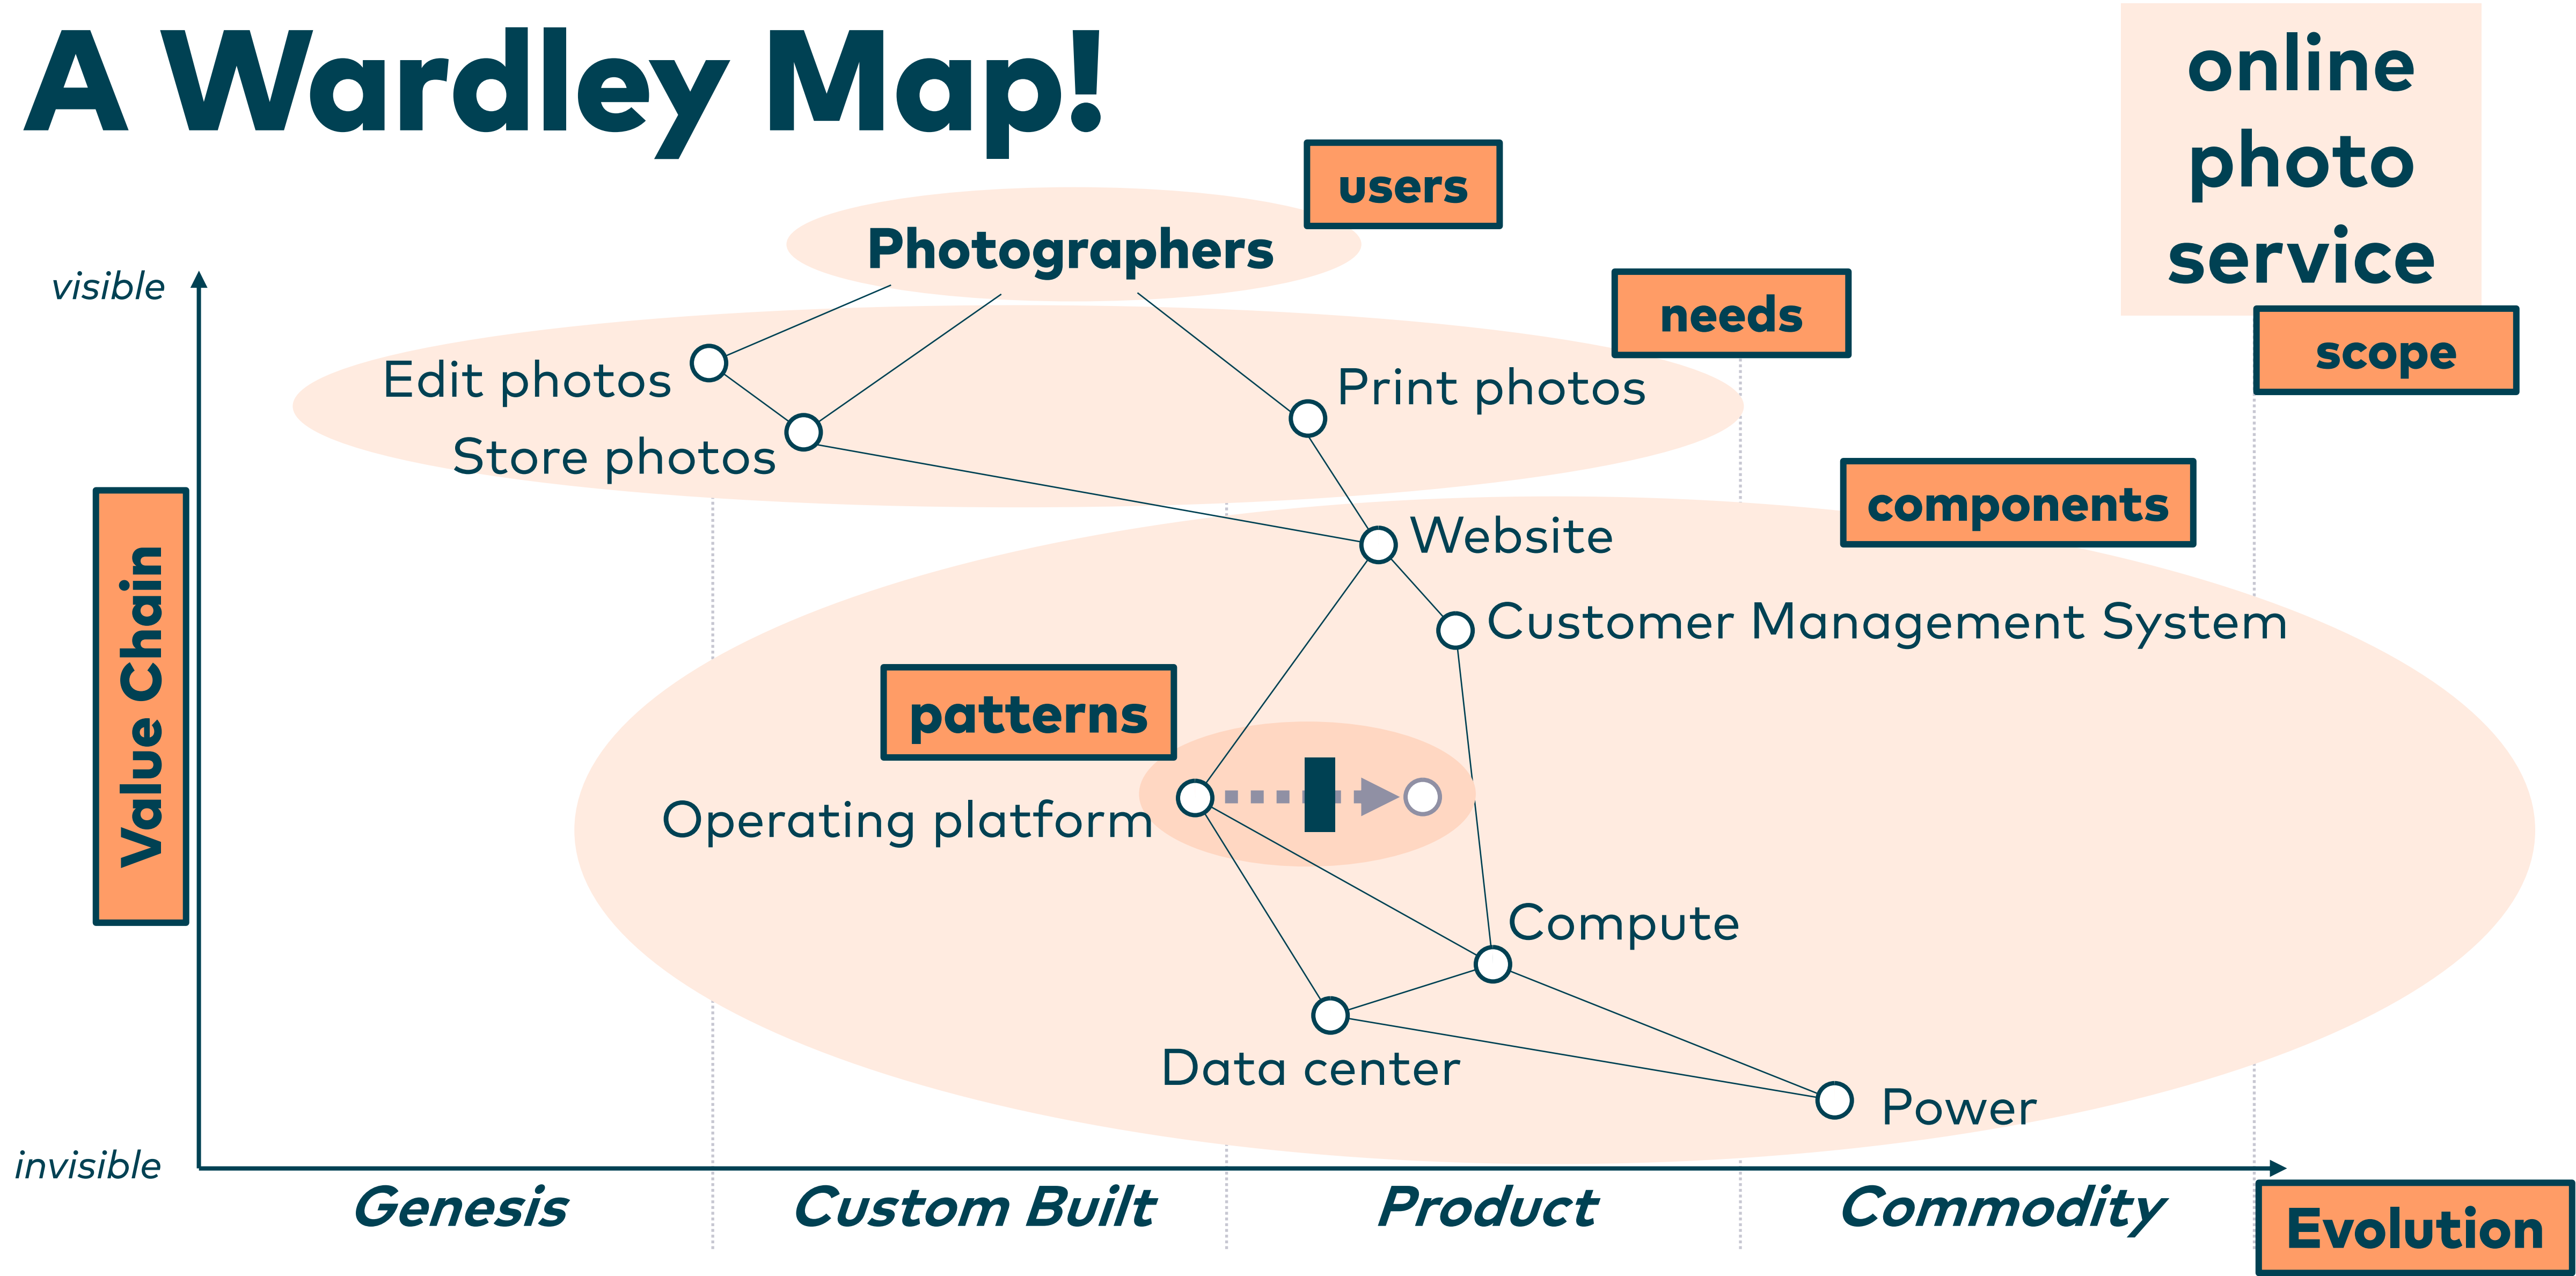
A Wardley Map!

online photo service

scope

users

Photographers

needs

visible

Edit photos

Store photos

Print photos

components

Website

Customer Management System

Value Chain

patterns

Operating platform

Compute

Data center

Power

invisible

Genesis

Custom Built

Product

Commodity

Evolution